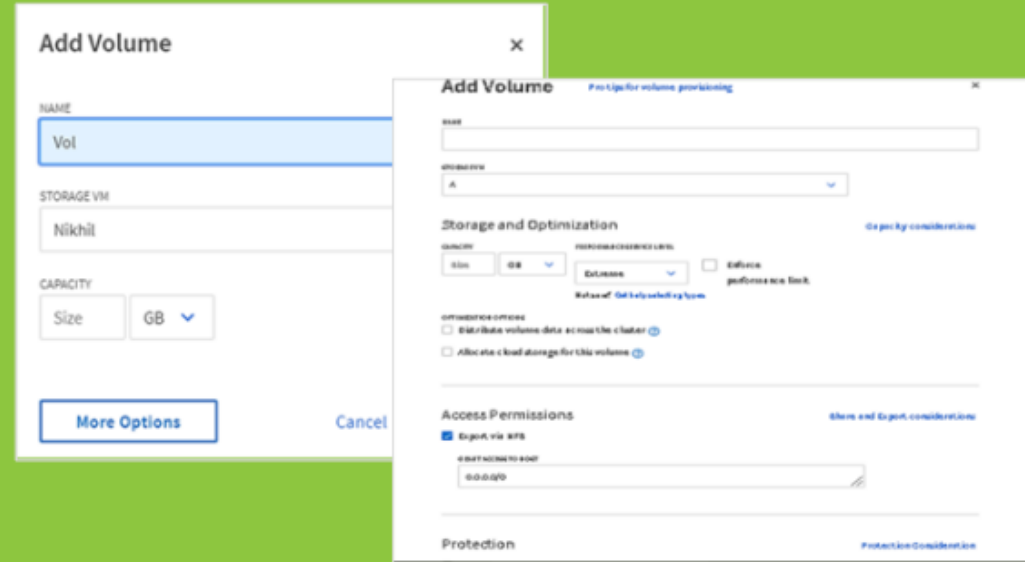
Add Volume

NAME

Vol

STORAGE VM

Nikhil

CAPACITY

Size GB

More Options

Cancel

Add Volume Pro tips for volume provisioning

NAME

STORAGE VM

A

Storage and Optimization

Capacity considerations

CAPACITY

Size GB

PERFORMANCE SERVICE LEVEL

Extreme

Define performance limit

Rates of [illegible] Get help selecting types

OPTIMIZATION OPTIONS

Distribute volume data across the cluster

Allocate cloud storage for this volume

Access Permissions

Share and Export considerations

Export via NFS

GRANT ACCESS TO HOST

0.0.0.0/0

Protection

Protection Consideration